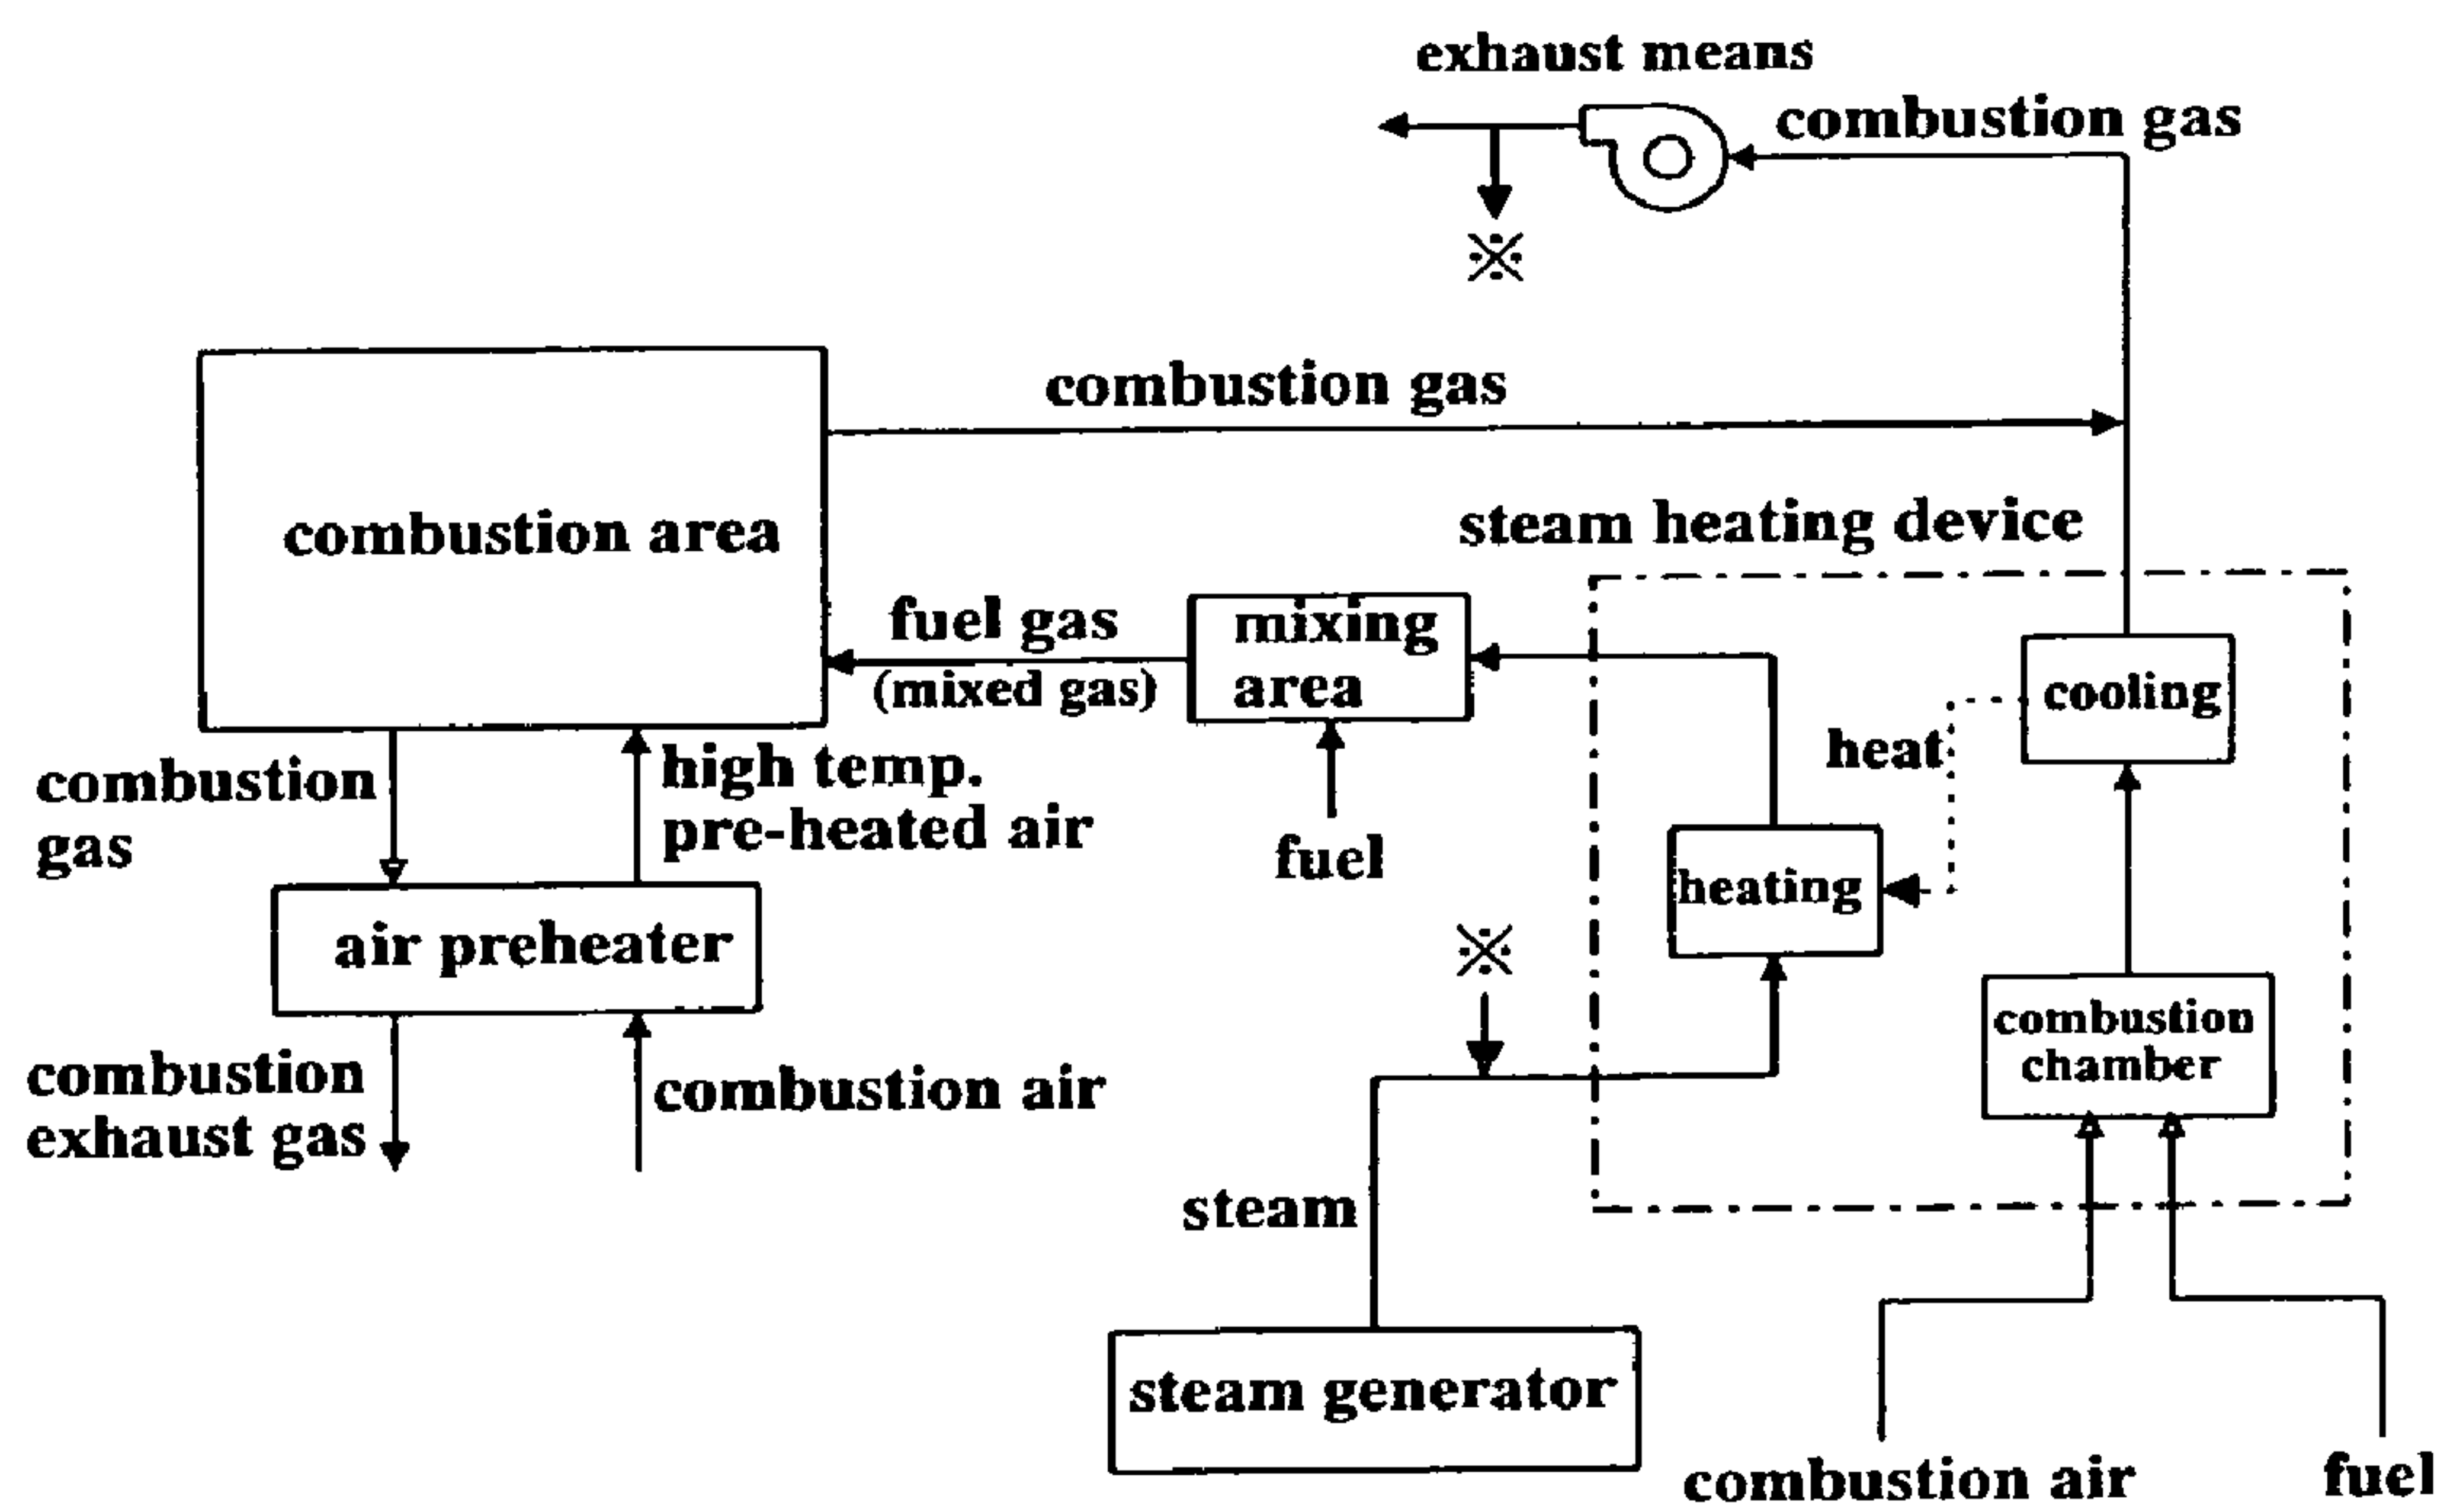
exhaust means

combustion gas

※

combustion gas

combustion area

steam heating device

fuel gas
(mixed gas)

mixing area

cooling

heat

combustion gas

high temp. pre-heated air

fuel

heating

air preheater

※

combustion chamber

combustion exhaust gas

combustion air

steam

steam generator

combustion air

fuel